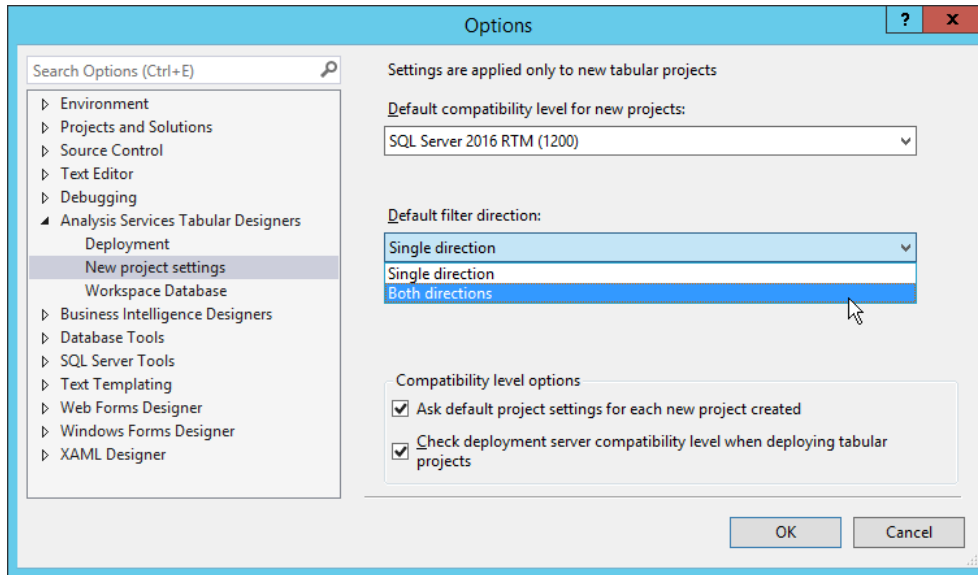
Options

?

X

Search Options (Ctrl+E)

Environment
Projects and Solutions
Source Control
Text Editor
Debugging
Analysis Services Tabular Designers
Deployment
New project settings
Workspace Database
Business Intelligence Designers
Database Tools
SQL Server Tools
Text Templating
Web Forms Designer
Windows Forms Designer
XAML Designer

Settings are applied only to new tabular projects

Default compatibility level for new projects:

SQL Server 2016 RTM (1200)

Default filter direction:

Single direction

Single direction
Both directions

Compatibility level options

Ask default project settings for each new project created

Check deployment server compatibility level when deploying tabular projects

OK

Cancel